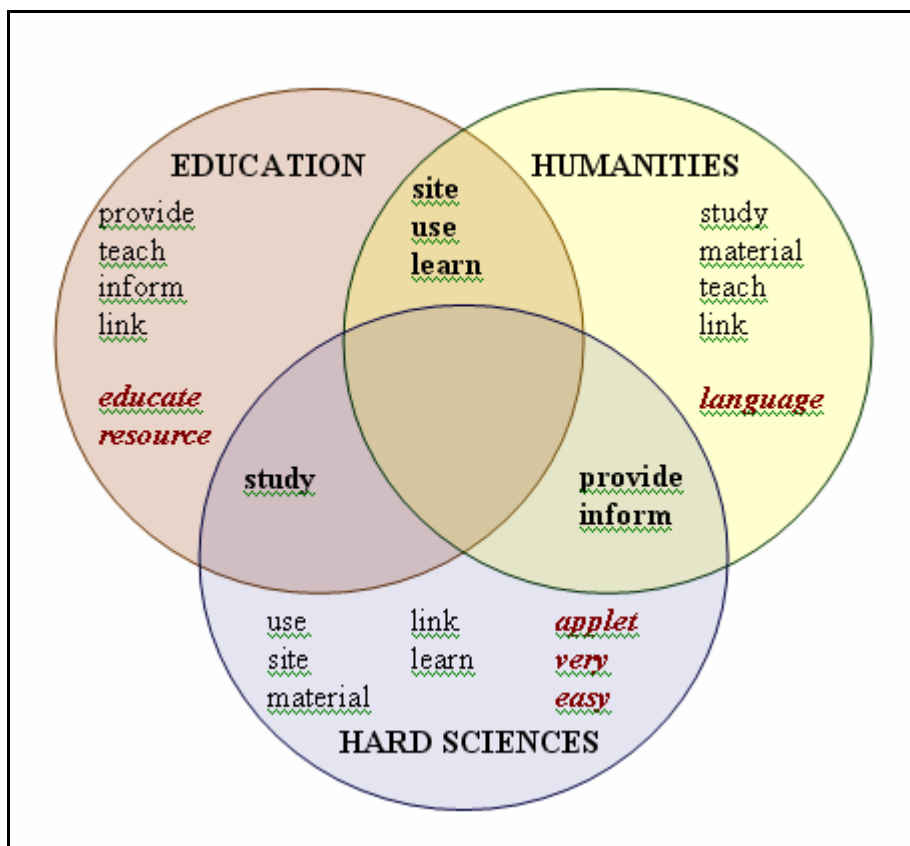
EDUCATION

provide
teach
inform
link

educate
resource

site
use
learn

HUMANITIES

study
material
teach
link

language

study

provide
inform

use
site
material

link
learn

applet
very
easy

HARD SCIENCES